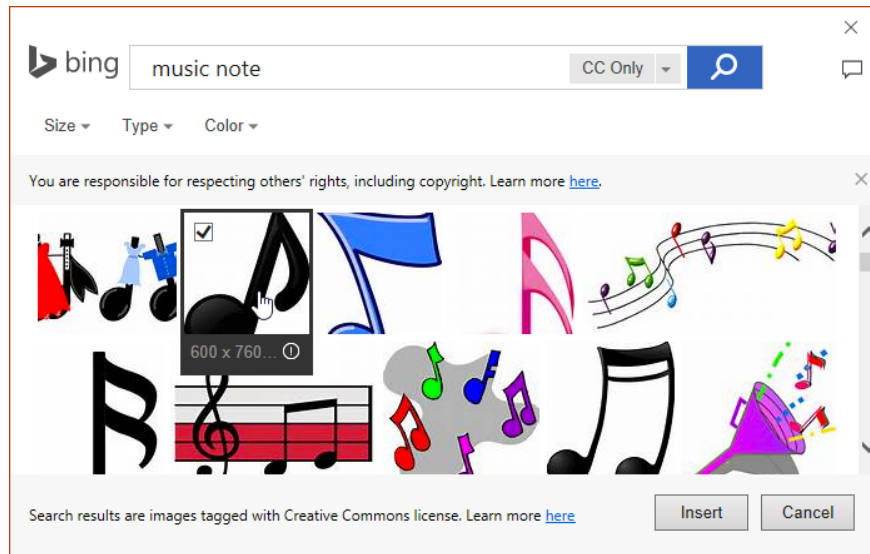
bing

music note

CC Only

Size Type Color

You are responsible for respecting others' rights, including copyright. Learn more here.

600 x 760...

Search results are images tagged with Creative Commons license. Learn more here

Insert

Cancel